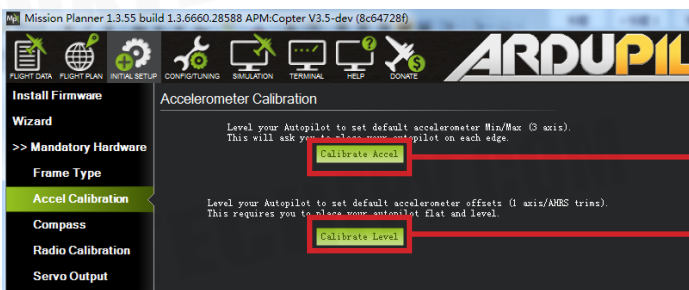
Mission Planner 1.3.55 build 1.3.6660.28588 APM:Copter V3.5-dev (8c64728f)

FLIGHT DATA FLIGHT PLAN INITIAL SETUP CONFIG/TUNING SIMULATION TERMINAL HELP DONATE

ARDUPIL

Install Firmware
Wizard
>> Mandatory Hardware
Frame Type
Accel Calibration
Compass
Radio Calibration
Servo Output

Accelerometer Calibration

Level your Autopilot to set default accelerometer Min/Max (3 axis).
This will ask you to place your autopilot on each edge.

Calibrate Accel

Level your Autopilot to set default accelerometer offsets (1 axis/AHRS trims).
This requires you to place your autopilot flat and level.

Calibrate Level